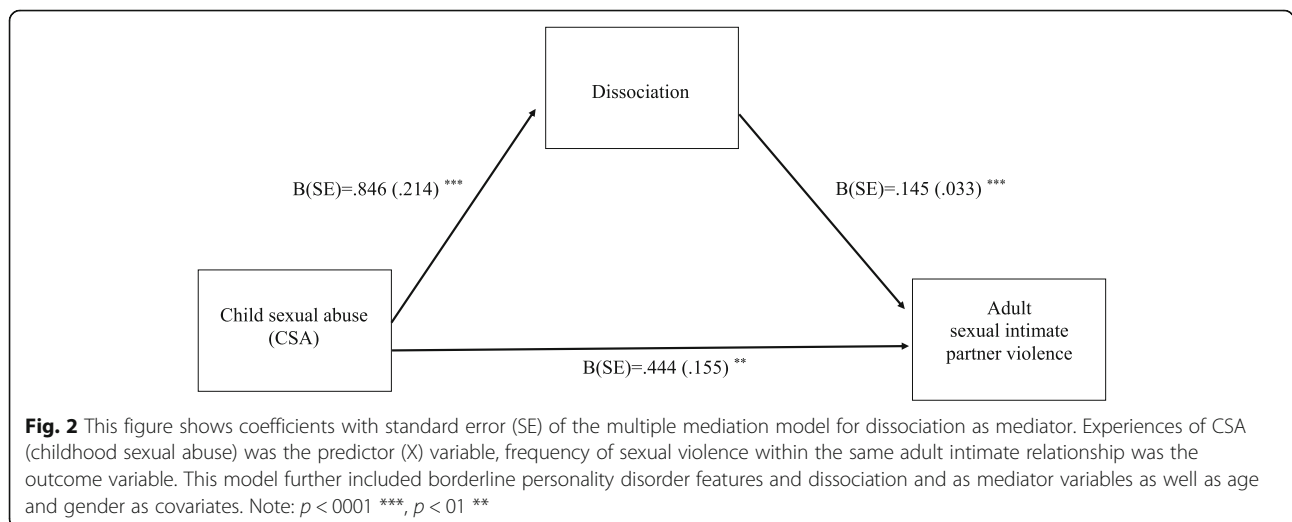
Dissociation

B(SE)=.846 (.214) ***

B(SE)=.145 (.033) ***

Child sexual abuse (CSA)

Adult sexual intimate partner violence

B(SE)=.444 (.155) **

**Fig. 2** This figure shows coefficients with standard error (SE) of the multiple mediation model for dissociation as mediator. Experiences of CSA (childhood sexual abuse) was the predictor (X) variable, frequency of sexual violence within the same adult intimate relationship was the outcome variable. This model further included borderline personality disorder features and dissociation and as mediator variables as well as age and gender as covariates. Note: $p < 0001$ ***, $p < 01$ **